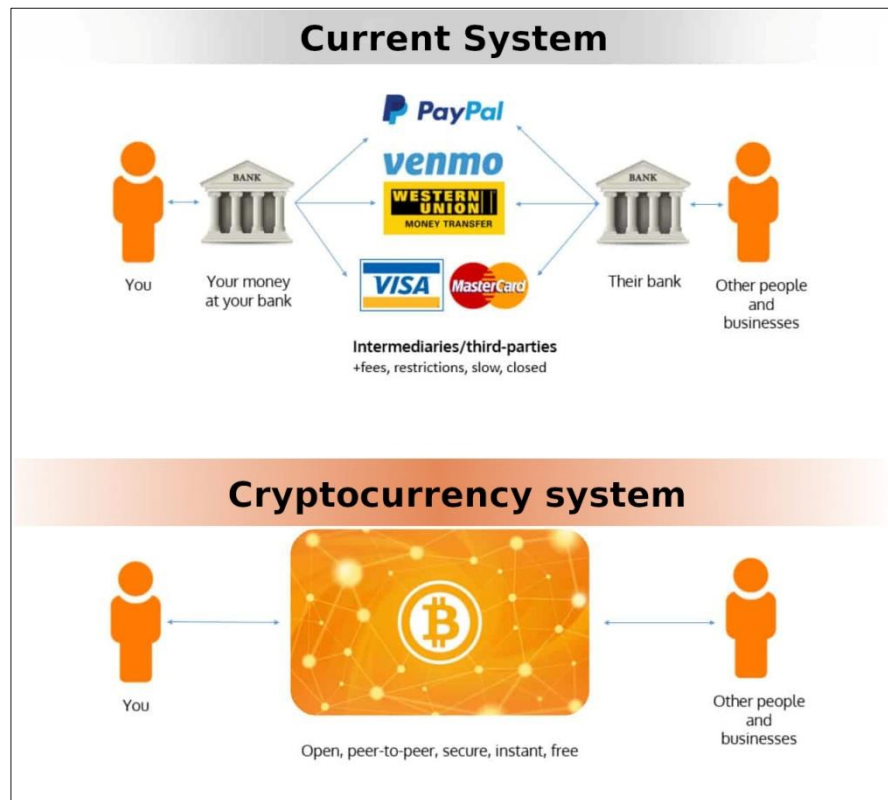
Current System

PayPal

venmo

WESTERN UNION
MONEY TRANSFER

VISA

MasterCard

BANK

BANK

You

Your money at your bank

Their bank

Other people and businesses

Intermediaries/third-parties
+fees, restrictions, slow, closed

Cryptocurrency system

You

Other people and businesses

Open, peer-to-peer, secure, instant, free